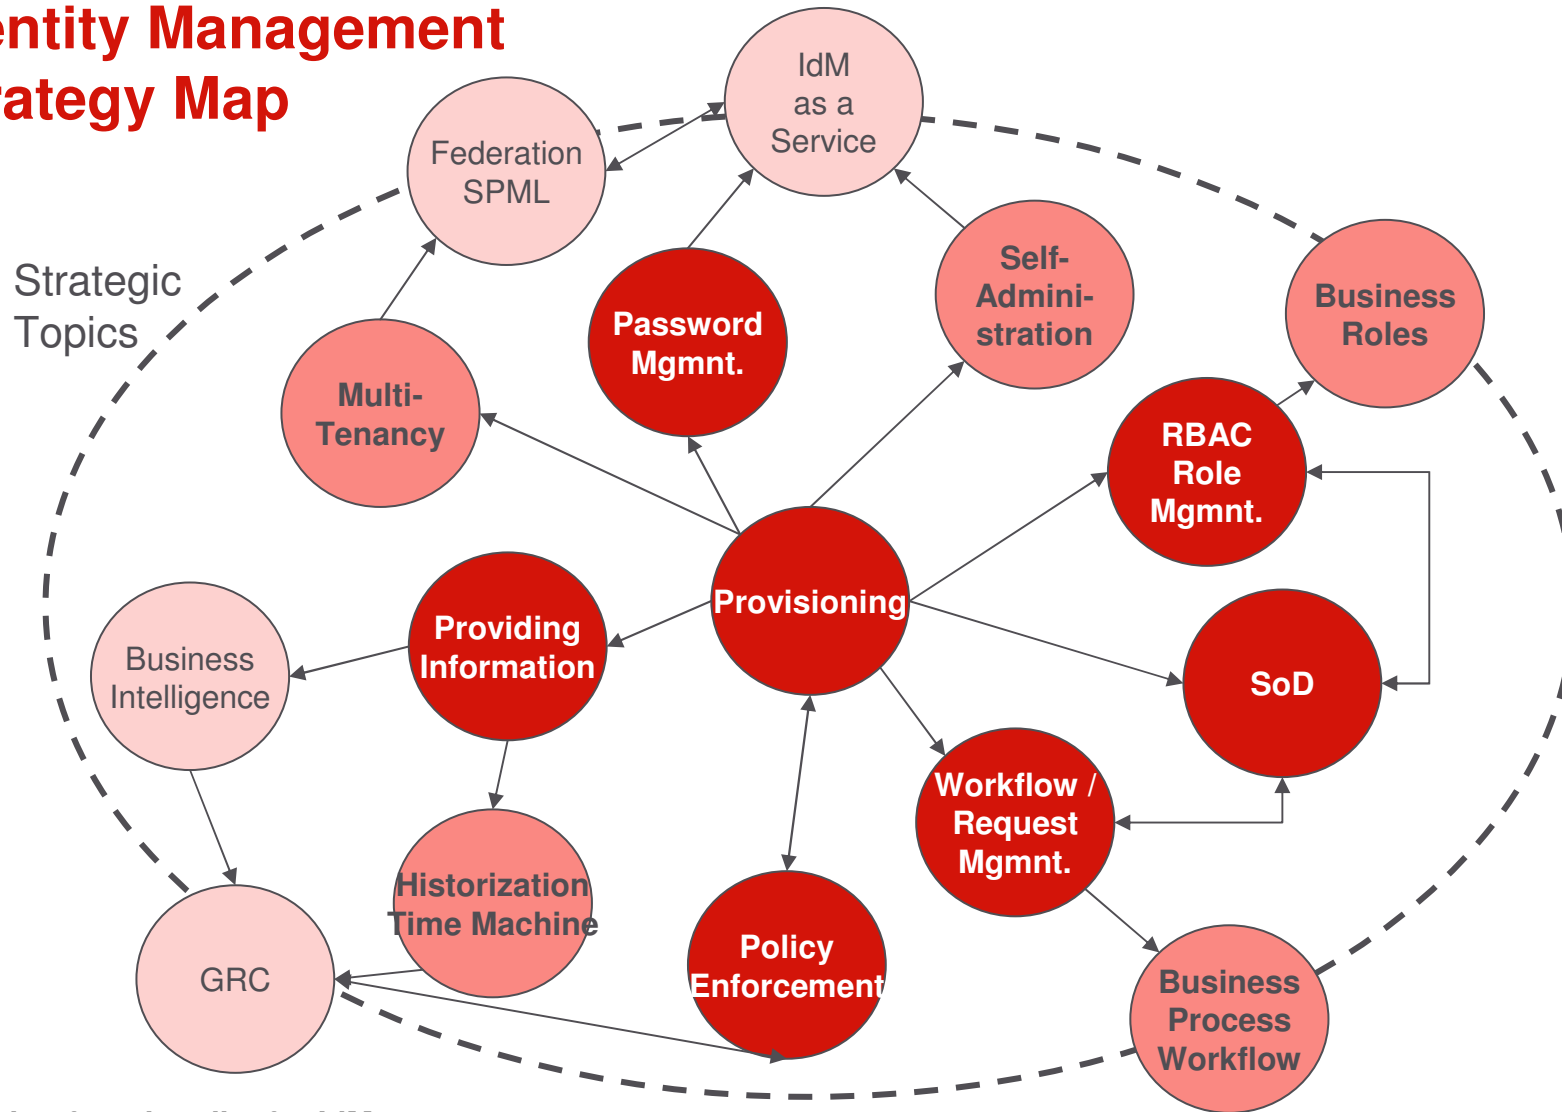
entity Management
ategy Map

IdM as a Service

Federation SPML

Strategic Topics

Self-Administration

Business Roles

Password Mgmnt.

Multi-Tenancy

RBAC Role Mgmnt.

Provisioning

Providing Information

Business Intelligence

SoD

Workflow / Request Mgmnt.

Historization Time Machine

Policy Enforcement

GRC

Business Process Workflow

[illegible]